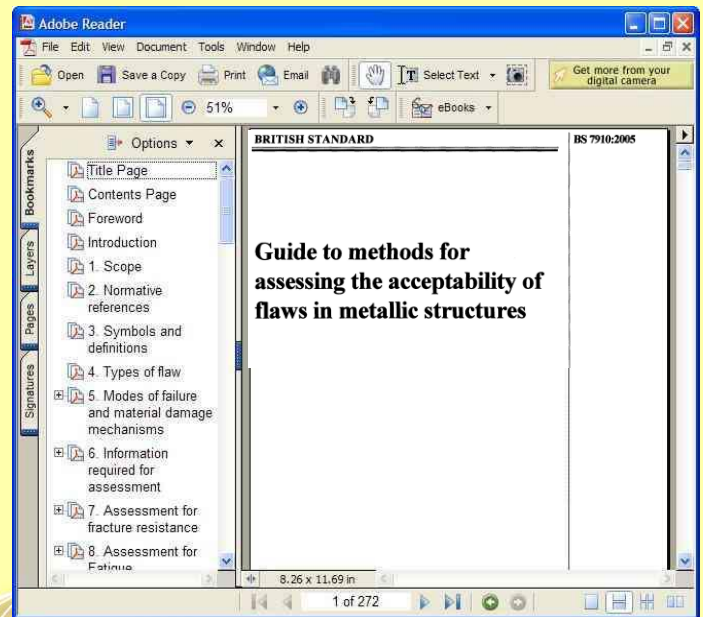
Adobe Reader

File Edit View Document Tools Window Help

Open Save a Copy Print Email Select Text Get more from your digital camera

51% eBooks

Bookmarks Layers Pages Signatures

Options ×

Title Page
Contents Page
Foreword
Introduction
1. Scope
2. Normative references
3. Symbols and definitions
4. Types of flaw
5. Modes of failure and material damage mechanisms
6. Information required for assessment
7. Assessment for fracture resistance
8. Assessment for Fatigue

BRITISH STANDARD

BS 7910:2005

Guide to methods for assessing the acceptability of flaws in metallic structures

8.26 x 11.69 in

1 of 272